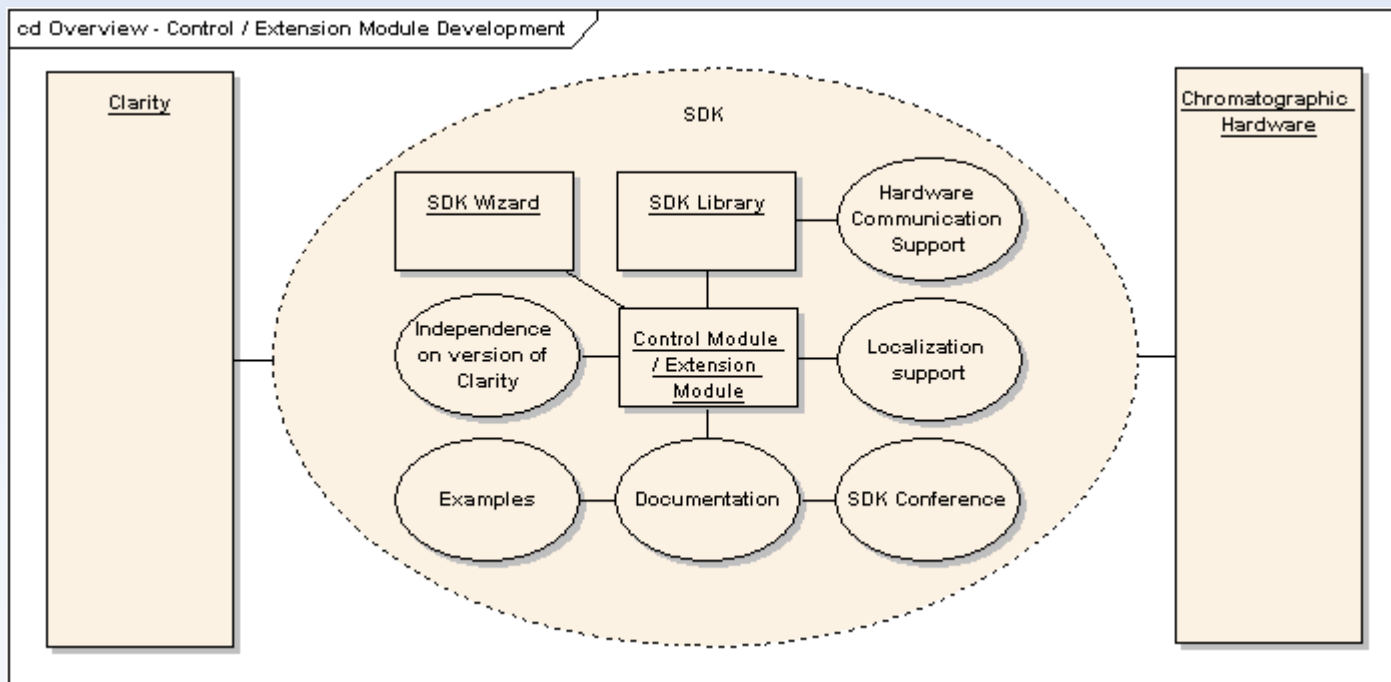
cd Overview - Control / Extension Module Development

Clarity

SDK

SDK Wizard

SDK Library

Hardware Communication Support

Independence on version of Clarity

Control Module / Extension Module

Localization support

Examples

Documentation

SDK Conference

Chromatographic Hardware